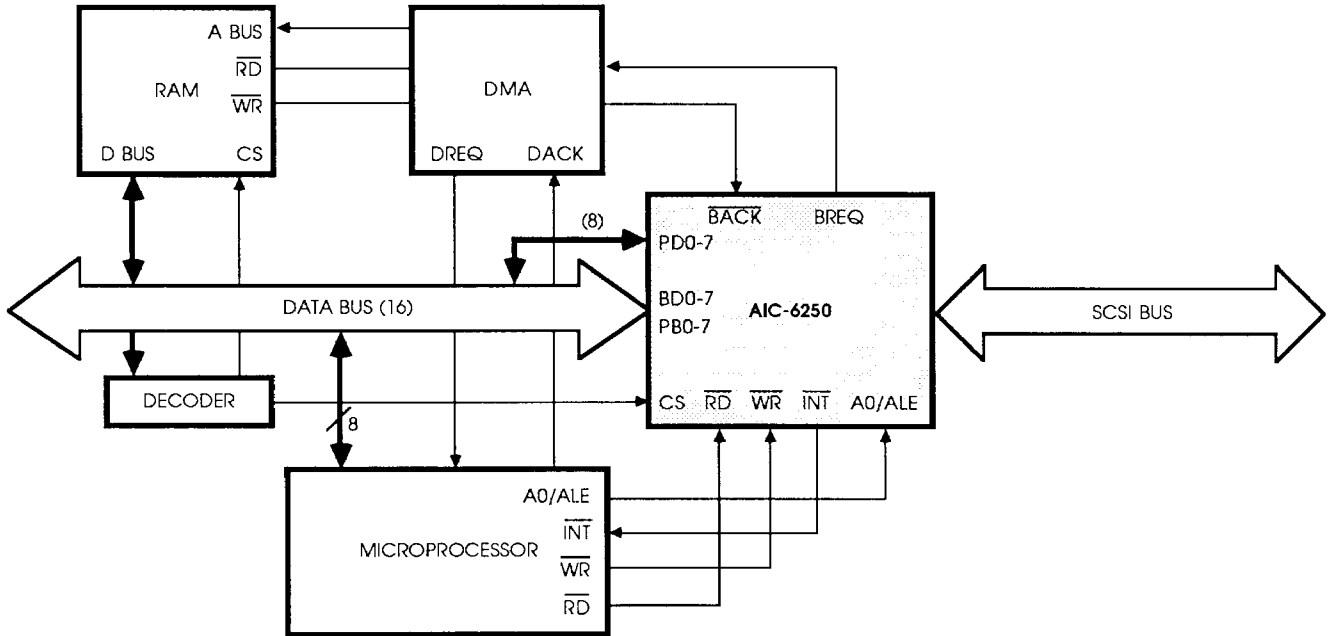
A BUS
$\overline{RD}$
RAM
$\overline{WR}$
D BUS
CS

DMA
DREQ
DACK

(8)

$\overline{BACK}$
BREQ
PD0-7
BD0-7
PB0-7
AIC-6250
CS
$\overline{RD}$
$\overline{WR}$
$\overline{INT}$
A0/ALE

DATA BUS (16)

SCSI BUS

DECODER

8

A0/ALE
$\overline{INT}$
MICROPROCESSOR
$\overline{WR}$
$\overline{RD}$